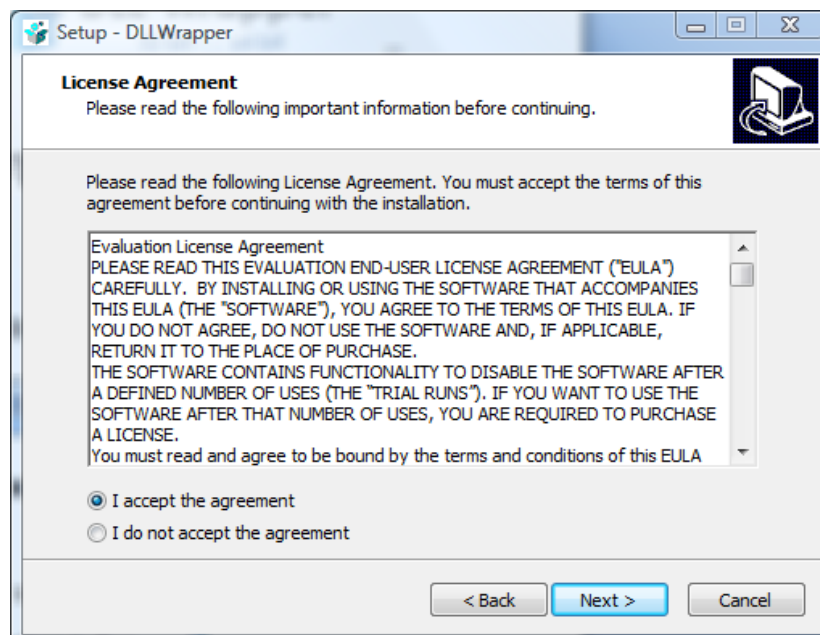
Setup - DLLWrapper

License Agreement
Please read the following important information before continuing.

Please read the following License Agreement. You must accept the terms of this agreement before continuing with the installation.

Evaluation License Agreement
PLEASE READ THIS EVALUATION END-USER LICENSE AGREEMENT ("EULA") CAREFULLY. BY INSTALLING OR USING THE SOFTWARE THAT ACCOMPANIES THIS EULA (THE "SOFTWARE"), YOU AGREE TO THE TERMS OF THIS EULA. IF YOU DO NOT AGREE, DO NOT USE THE SOFTWARE AND, IF APPLICABLE, RETURN IT TO THE PLACE OF PURCHASE.
THE SOFTWARE CONTAINS FUNCTIONALITY TO DISABLE THE SOFTWARE AFTER A DEFINED NUMBER OF USES (THE "TRIAL RUNS"). IF YOU WANT TO USE THE SOFTWARE AFTER THAT NUMBER OF USES, YOU ARE REQUIRED TO PURCHASE A LICENSE.
You must read and agree to be bound by the terms and conditions of this EULA

I accept the agreement
I do not accept the agreement

< Back
Next >
Cancel